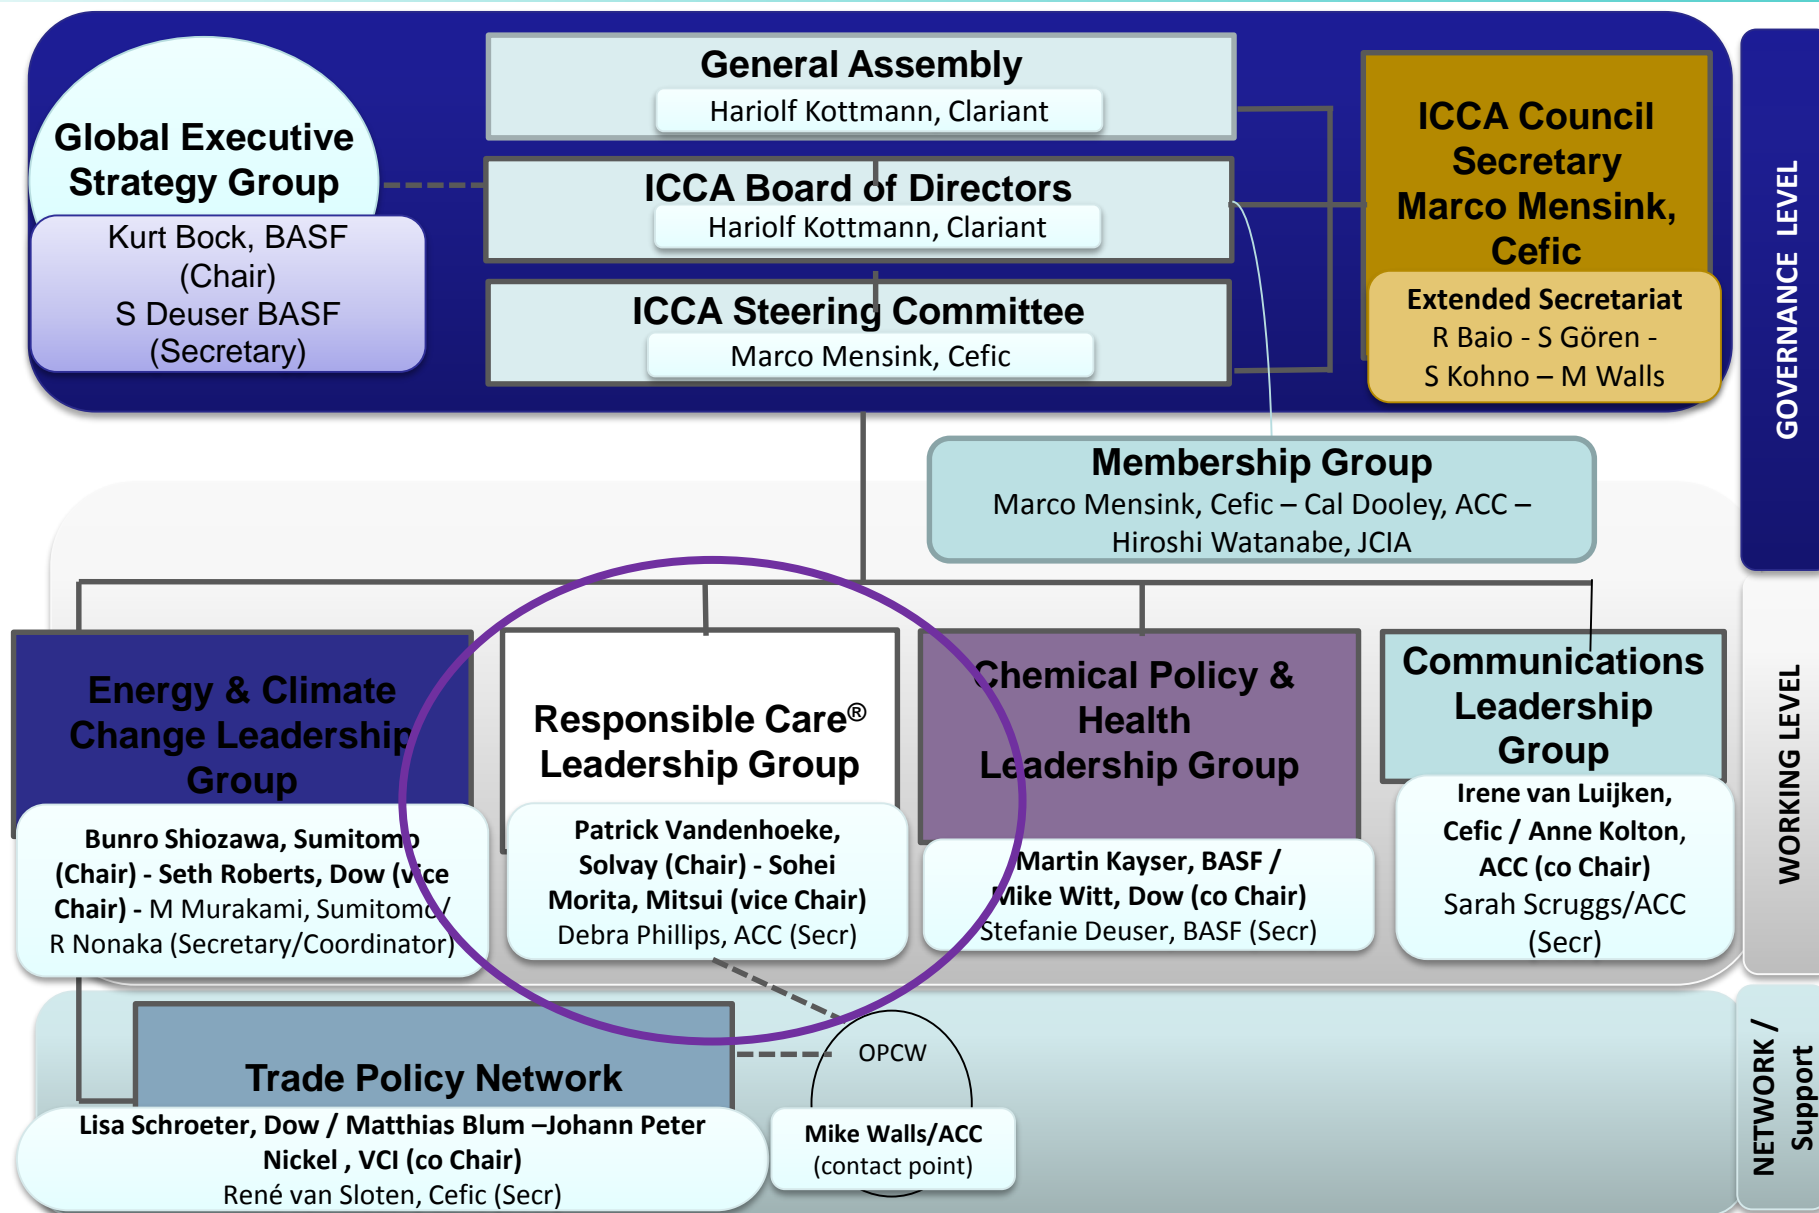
Global Executive Strategy Group
Kurt Bock, BASF (Chair)
S Deuser BASF (Secretary)

General Assembly
Hariolf Kottmann, Clariant

ICCA Board of Directors
Hariolf Kottmann, Clariant

ICCA Steering Committee
Marco Mensink, Cefic

ICCA Council Secretary
Marco Mensink, Cefic

Extended Secretariat
R Baio - S Gören - S Kohno – M Walls

GOVERNANCE LEVEL

Membership Group
Marco Mensink, Cefic – Cal Dooley, ACC – Hiroshi Watanabe, JCIA

Energy & Climate Change Leadership Group
Bunro Shiozawa, Sumitomo (Chair) - Seth Roberts, Dow (vice Chair) - M Murakami, Sumitomo/ R Nonaka (Secretary/Coordinator)

Responsible Care® Leadership Group
Patrick Vandenhoeke, Solvay (Chair) - Sohei Morita, Mitsui (vice Chair)
Debra Phillips, ACC (Secr)

Chemical Policy & Health Leadership Group
Martin Kayser, BASF / Mike Witt, Dow (co Chair)
Stefanie Deuser, BASF (Secr)

Communications Leadership Group
Irene van Luijken, Cefic / Anne Kolton, ACC (co Chair)
Sarah Scruggs/ACC (Secr)

WORKING LEVEL

Trade Policy Network
Lisa Schroeter, Dow / Matthias Blum –Johann Peter Nickel , VCI (co Chair)
René van Sloten, Cefic (Secr)

OPCW
Mike Walls/ACC (contact point)

NETWORK / Support